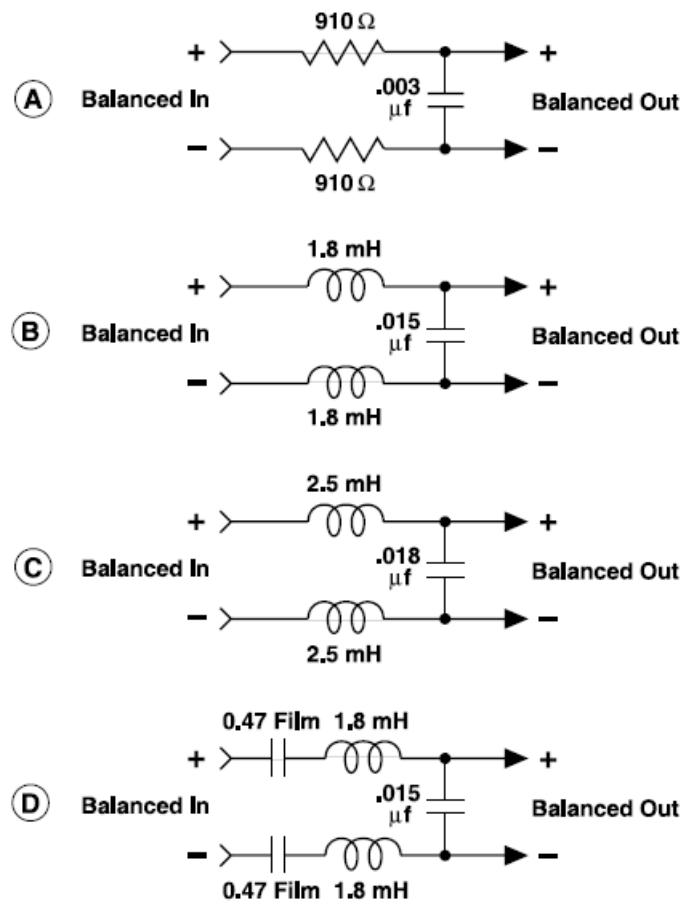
910 Ω

+ +

A Balanced In .003 μf Balanced Out

− −

910 Ω

1.8 mH

+ +

B Balanced In .015 μf Balanced Out

− −

1.8 mH

2.5 mH

+ +

C Balanced In .018 μf Balanced Out

− −

2.5 mH

0.47 Film 1.8 mH

+ +

D Balanced In .015 μf Balanced Out

− −

0.47 Film 1.8 mH